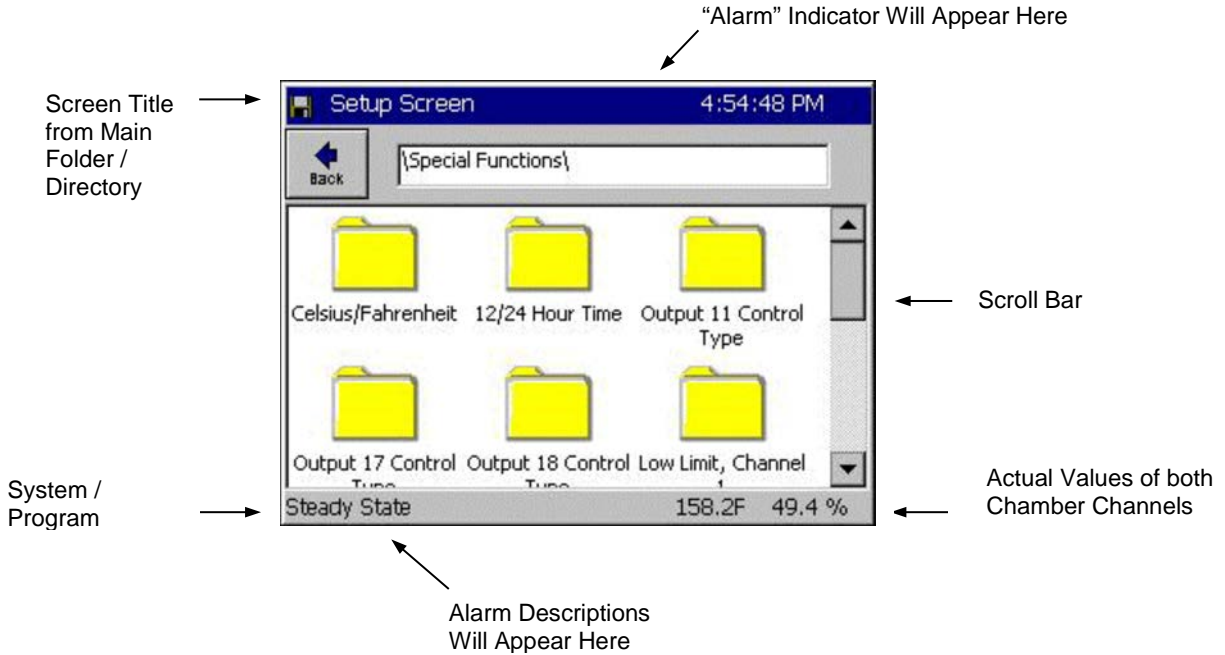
"Alarm" Indicator Will Appear Here

Screen Title from Main Folder / Directory

Setup Screen

4:54:48 PM

Back

\Special Functions\

Celsius/Fahrenheit

12/24 Hour Time

Output 11 Control Type

Output 17 Control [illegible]

Output 18 Control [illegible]

Low Limit, Channel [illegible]

Scroll Bar

System / Program

Steady State

158.2F 49.4 %

Actual Values of both Chamber Channels

Alarm Descriptions Will Appear Here